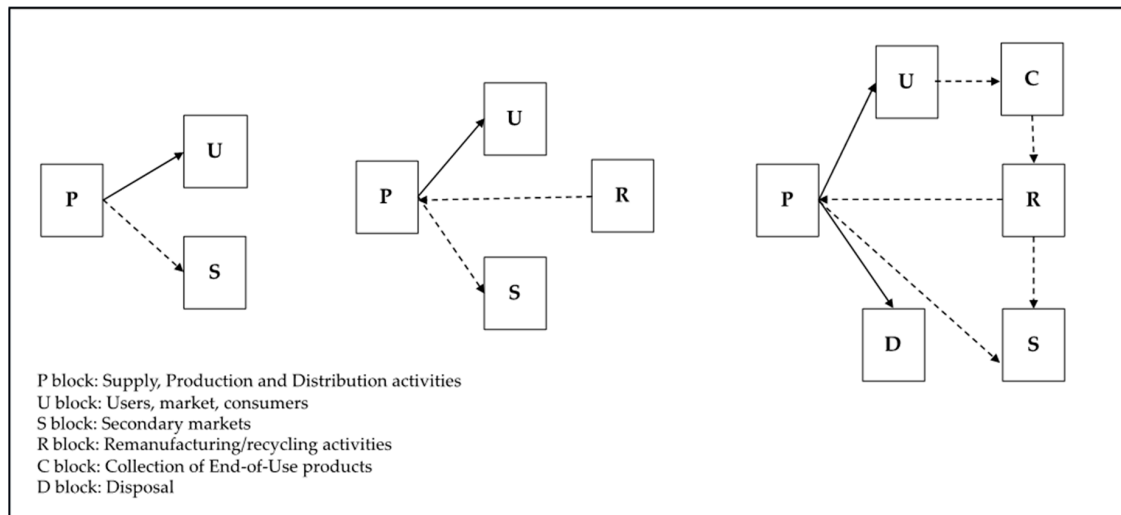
P
U
S

P
U
R
S

P
U
C
R
D
S

P block: Supply, Production and Distribution activities
U block: Users, market, consumers
S block: Secondary markets
R block: Remanufacturing/recycling activities
C block: Collection of End-of-Use products
D block: Disposal